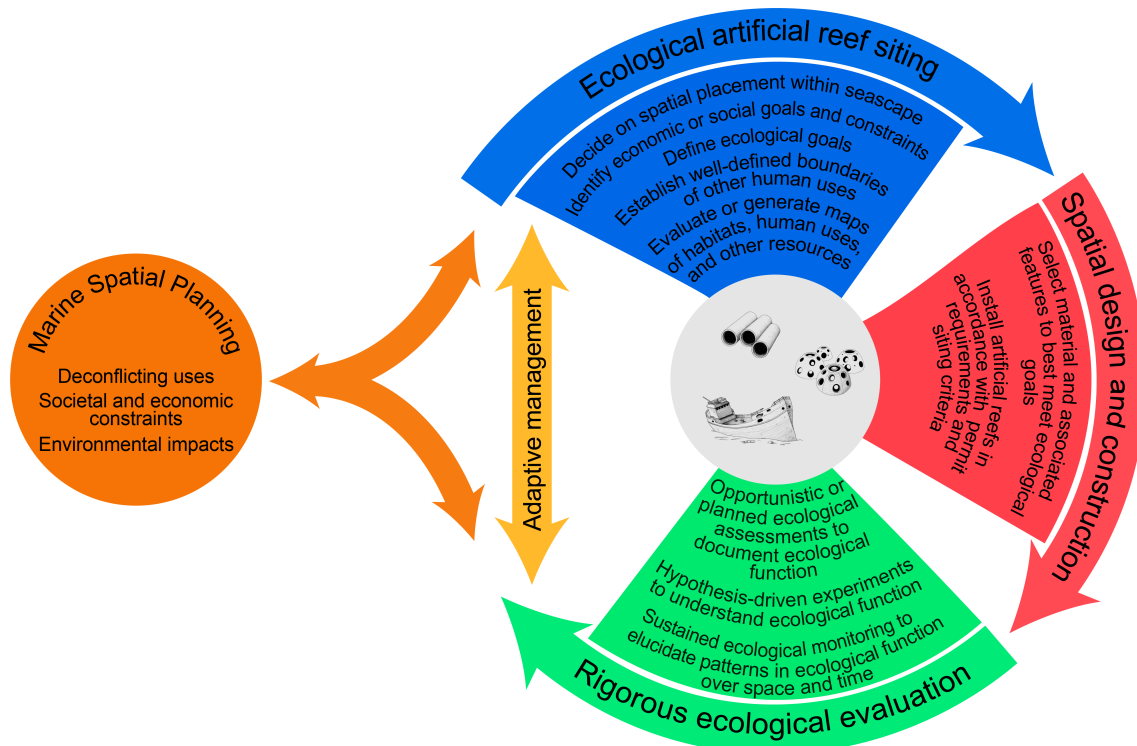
Ecological artificial reef siting

Decide on spatial placement within seascape
Identify economic or social goals and constraints
Define ecological goals
Establish well-defined boundaries of other human uses
Evaluate or generate maps of habitats, human uses, and other resources

Spatial design and construction

Select material and associated features to best meet ecological goals
Install artificial reefs in accordance with permit requirements and siting criteria

Rigorous ecological evaluation

Opportunistic or planned ecological assessments to document ecological function
Hypothesis-driven experiments to understand ecological function
Sustained ecological monitoring to elucidate patterns in ecological function over space and time

Adaptive management

Marine Spatial Planning

Deconflicting uses
Societal and economic constraints
Environmental impacts